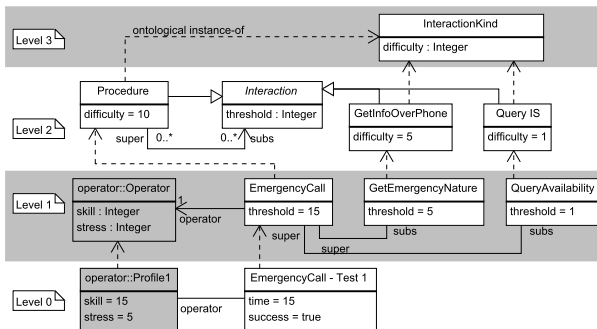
Level 3

ontological instance-of

InteractionKind

difficulty : Integer

Level 2

Procedure

difficulty = 10

Interaction

threshold : Integer

GetInfoOverPhone

difficulty = 5

Query IS

difficulty = 1

super

0..*

0..*

subs

Level 1

operator::Operator

skill : Integer
stress : Integer

1

operator

EmergencyCall

threshold = 15

GetEmergencyNature

threshold = 5

QueryAvailability

threshold = 1

super

super

subs

subs

Level 0

operator::Profile1

skill = 15
stress = 5

operator

EmergencyCall - Test 1

time = 15
success = true